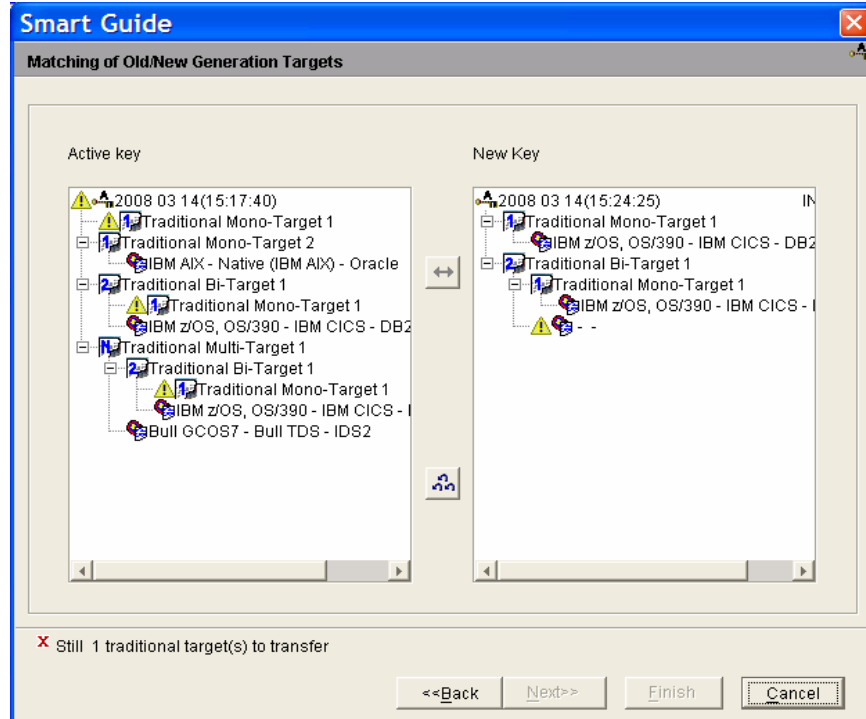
Smart Guide

Matching of Old/New Generation Targets

Active key

2008 03 14(15:17:40)
1 Traditional Mono-Target 1
1 Traditional Mono-Target 2
IBM AIX - Native (IBM AIX) - Oracle
2 Traditional Bi-Target 1
1 Traditional Mono-Target 1
IBM z/OS, OS/390 - IBM CICS - DB2
N Traditional Multi-Target 1
2 Traditional Bi-Target 1
1 Traditional Mono-Target 1
IBM z/OS, OS/390 - IBM CICS - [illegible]
Bull GCOS7 - Bull TDS - IDS2

New Key

2008 03 14(15:24:25) IN
1 Traditional Mono-Target 1
IBM z/OS, OS/390 - IBM CICS - DB2
2 Traditional Bi-Target 1
1 Traditional Mono-Target 1
IBM z/OS, OS/390 - IBM CICS - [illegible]
- -

X Still 1 traditional target(s) to transfer

<<Back Next>> Finish Cancel